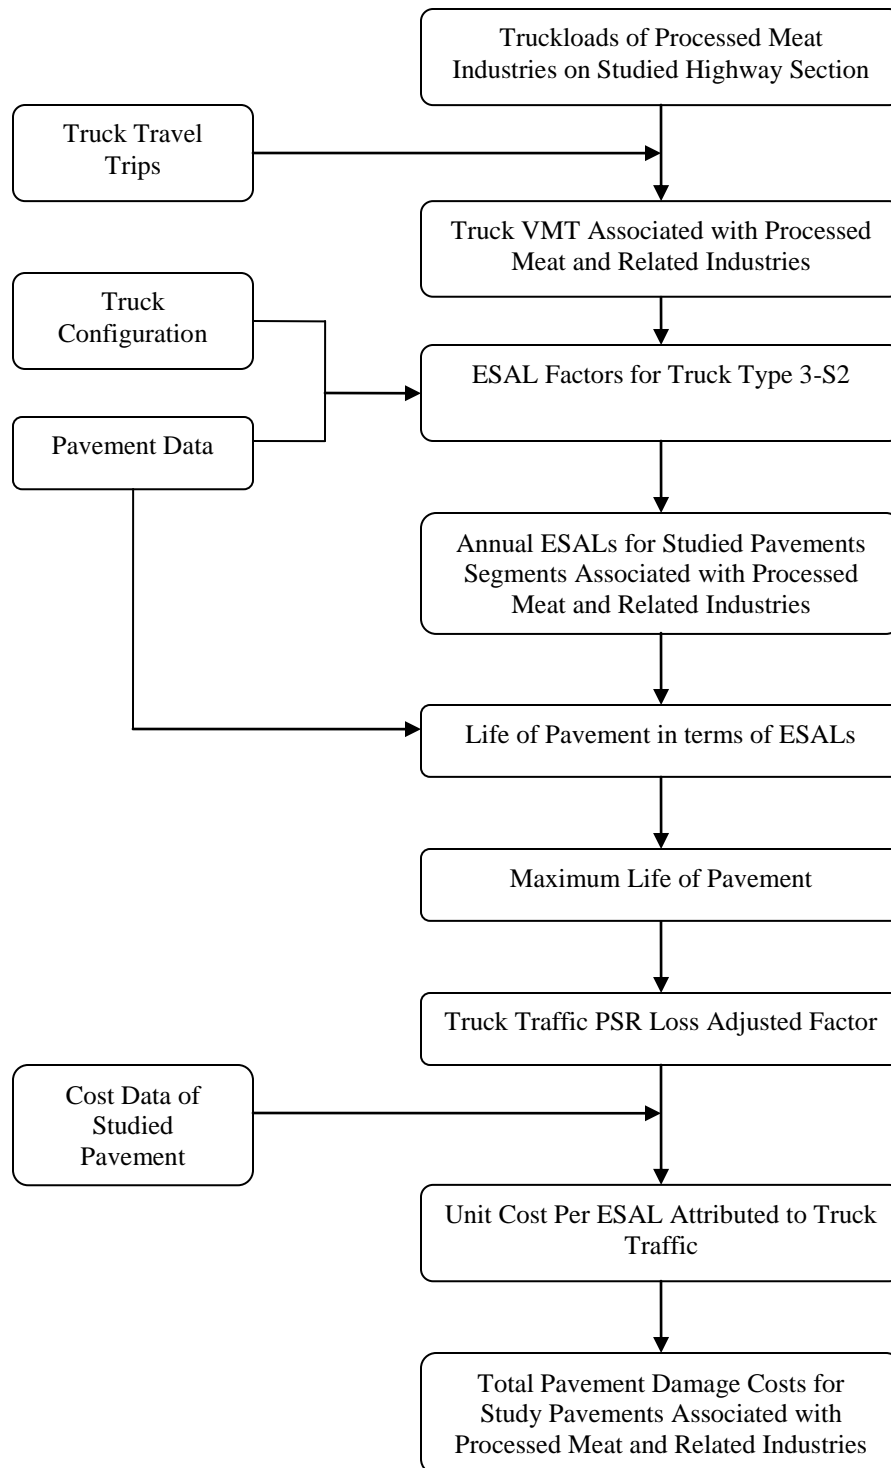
Truckloads of Processed Meat Industries on Studied Highway Section

Truck Travel Trips

Truck VMT Associated with Processed Meat and Related Industries

Truck Configuration

ESAL Factors for Truck Type 3-S2

Pavement Data

Annual ESALs for Studied Pavements Segments Associated with Processed Meat and Related Industries

Life of Pavement in terms of ESALs

Maximum Life of Pavement

Truck Traffic PSR Loss Adjusted Factor

Cost Data of Studied Pavement

Unit Cost Per ESAL Attributed to Truck Traffic

Total Pavement Damage Costs for Study Pavements Associated with Processed Meat and Related Industries